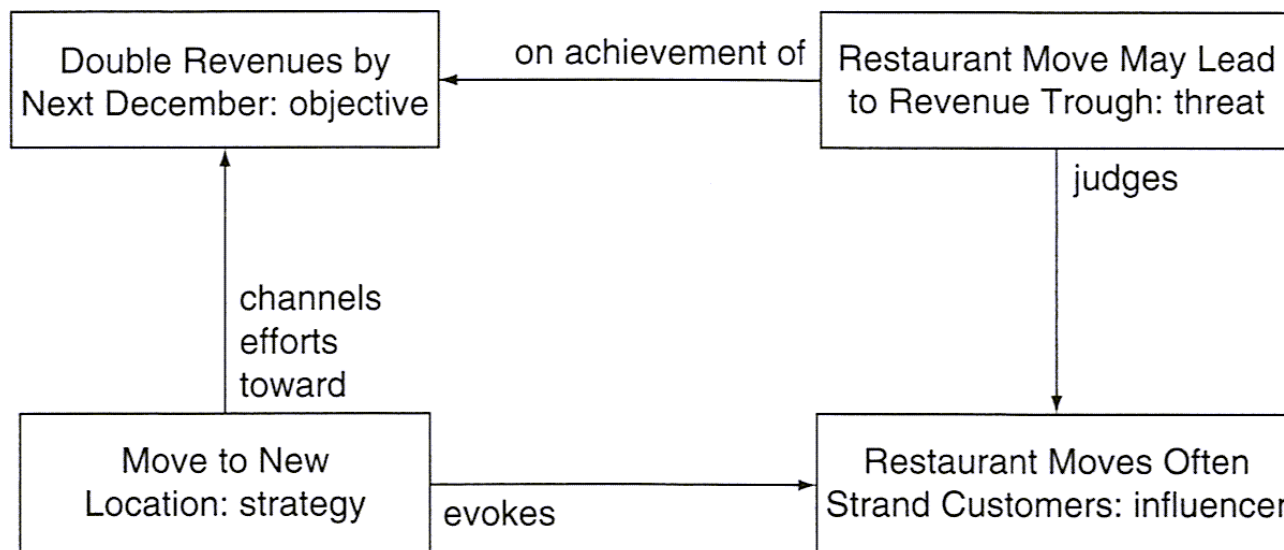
Double Revenues by Next December: objective

on achievement of

Restaurant Move May Lead to Revenue Trough: threat

judges

channels efforts toward

Move to New Location: strategy

evokes

Restaurant Moves Often Strand Customers: influencer